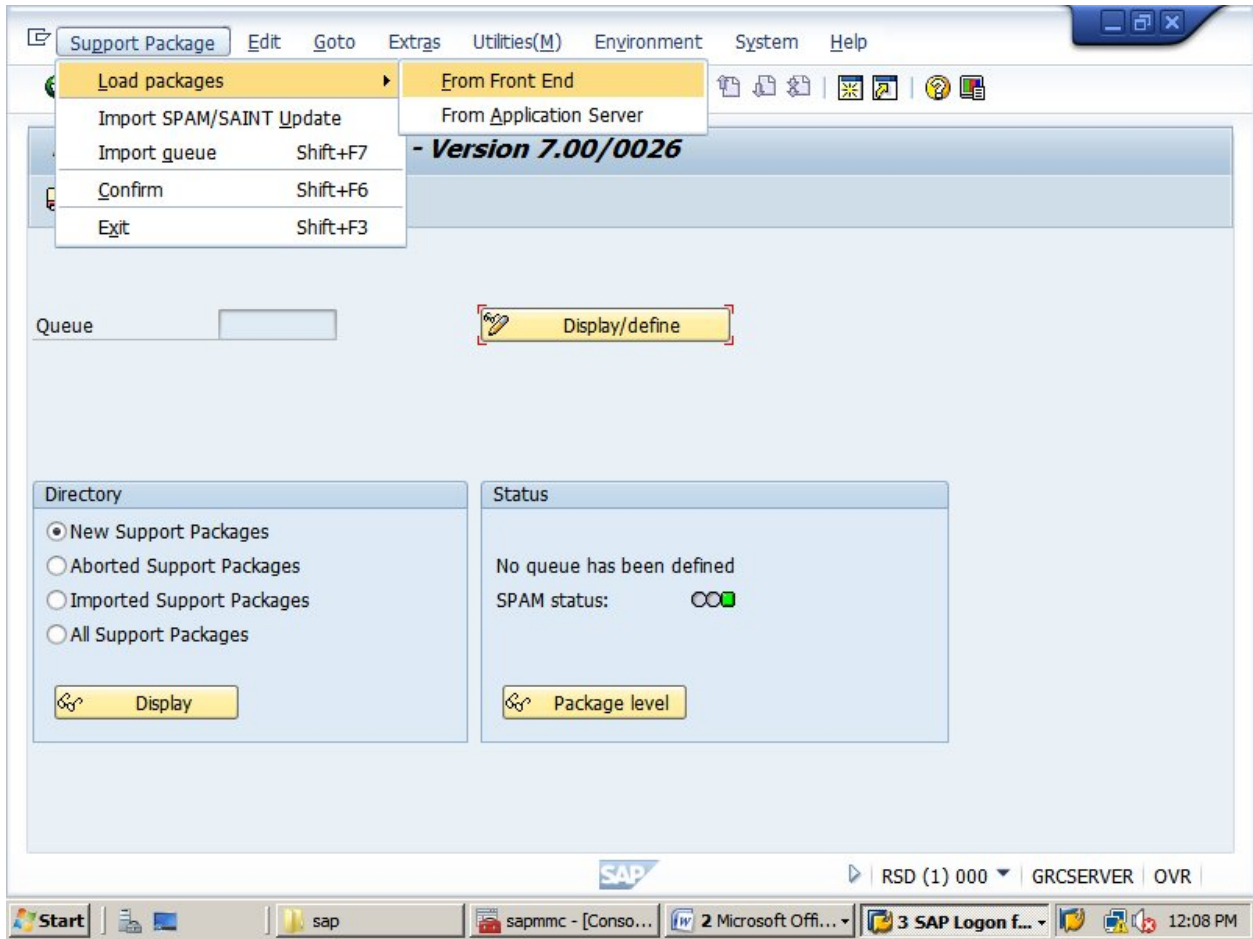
Support Package Edit Goto Extras Utilities(M) Environment System Help

Load packages
Import SPAM/SAINT Update
Import queue Shift+F7
Confirm Shift+F6
Exit Shift+F3

From Front End
From Application Server

- Version 7.00/0026

Queue

Display/define

Directory
New Support Packages
Aborted Support Packages
Imported Support Packages
All Support Packages

Display

Status
No queue has been defined
SPAM status:

Package level

SAP

RSD (1) 000 GRCSERVER OVR

Start | sap | sapmmc - [Conso... | 2 Microsoft Offi... | 3 SAP Logon f... | 12:08 PM